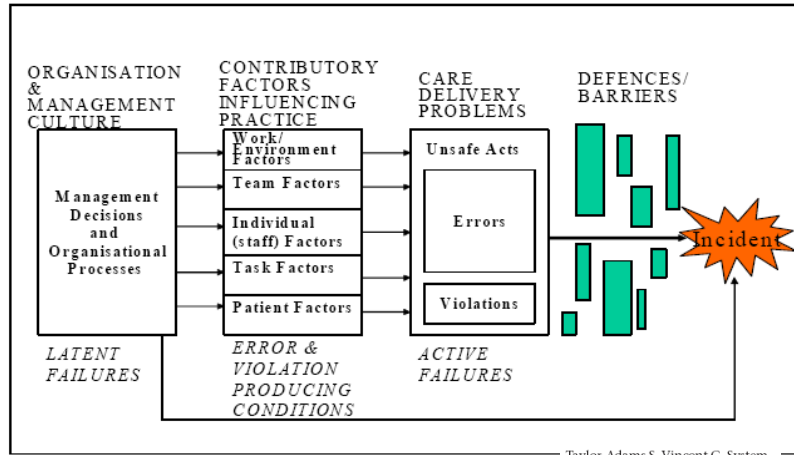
ORGANISATION & MANAGEMENT CULTURE

CONTRIBUTORY FACTORS INFLUENCING PRACTICE

CARE DELIVERY PROBLEMS

DEFENCES/ BARRIERS

Management Decisions and Organisational Processes

Work/ Environment Factors

Team Factors

Individual (staff) Factors

Task Factors

Patient Factors

Unsafe Acts

Errors

Violations

Incident

LATENT FAILURES

ERROR & VIOLATION PRODUCING CONDITIONS

ACTIVE FAILURES

Taylor-Adams S, Vincent C. System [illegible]